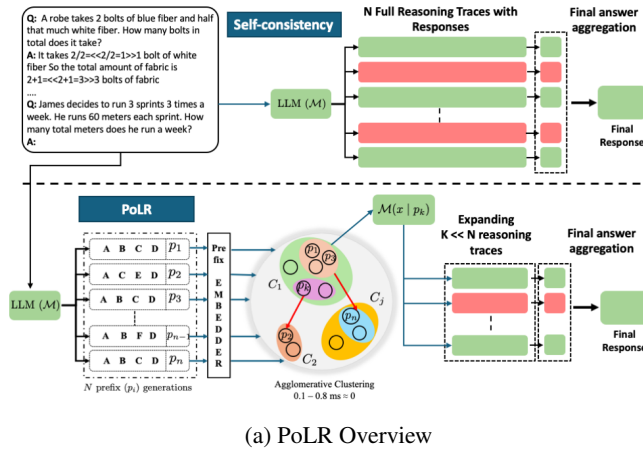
Q: A robe takes 2 bolts of blue fiber and half that much white fiber. How many bolts in total does it take?
A: It takes 2/2=<<2/2=1>>1 bolt of white fiber So the total amount of fabric is 2+1=<<2+1=3>>3 bolts of fabric
....
Q: James decides to run 3 sprints 3 times a week. He runs 60 meters each sprint. How many total meters does he run a week?
A:

Self-consistency

N Full Reasoning Traces with Responses

Final answer aggregation

LLM ($\mathcal{M}$)

Final Respons

PoLR

| A | B | C | D | $p_1$ |
|---|---|---|---|---|
| A | C | E | D | $p_2$ |
| A | B | C | D | $p_3$ |
| A | B | F | D | $p_{n-}$ |
| A | B | C | D | $p_n$ |

LLM ($\mathcal{M}$)

$N$ prefix ($p_i$) generations

Pre fix EMBEDDER

$p_1$ $p_3$ $C_1$ $p_k$ $C_j$ $p_n$ $p_2$ $C_2$

Agglomerative Clustering
0.1 – 0.8 ms ≈ 0

$\mathcal{M}(x \mid p_k)$

Expanding K << N reasoning traces

Final answer aggregation

Final Respons

(a) PoLR Overview